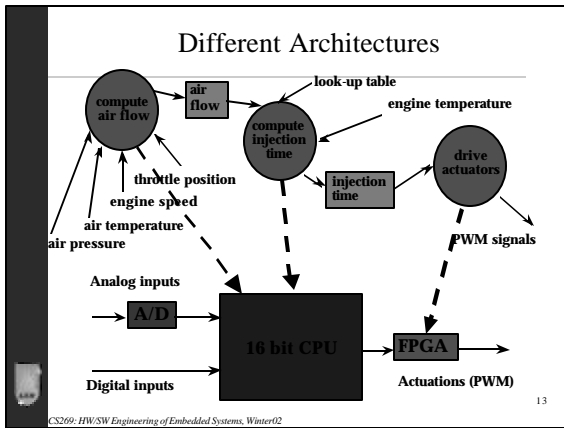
Different Architectures

compute air flow

air flow

look-up table

engine temperature

compute injection time

drive actuators

throttle position

engine speed

injection time

air temperature

air pressure

PWM signals

Analog inputs

A/D

16 bit CPU

FPGA

Digital inputs

Actuations (PWM)

13

CS269: HW/SW Engineering of Embedded Systems, Winter02